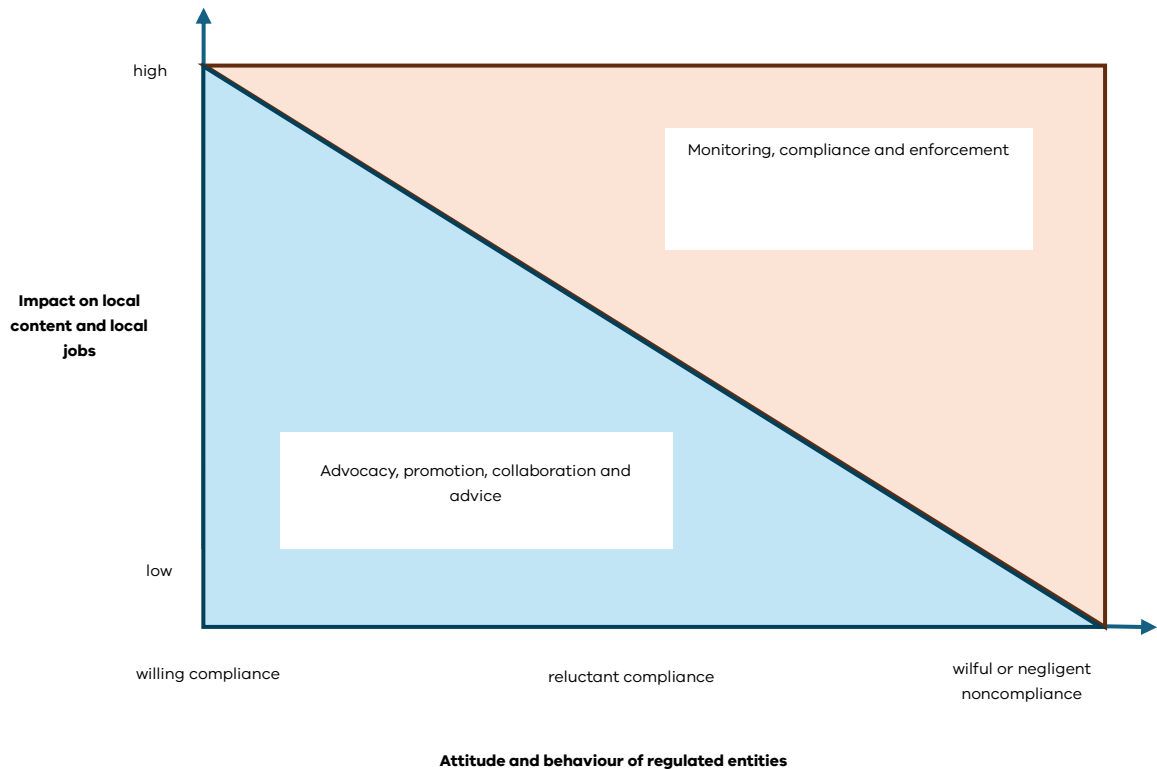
high

Monitoring, compliance and enforcement

Impact on local content and local jobs

Advocacy, promotion, collaboration and advice

low

willing compliance

reluctant compliance

wilful or negligent noncompliance

Attitude and behaviour of regulated entities